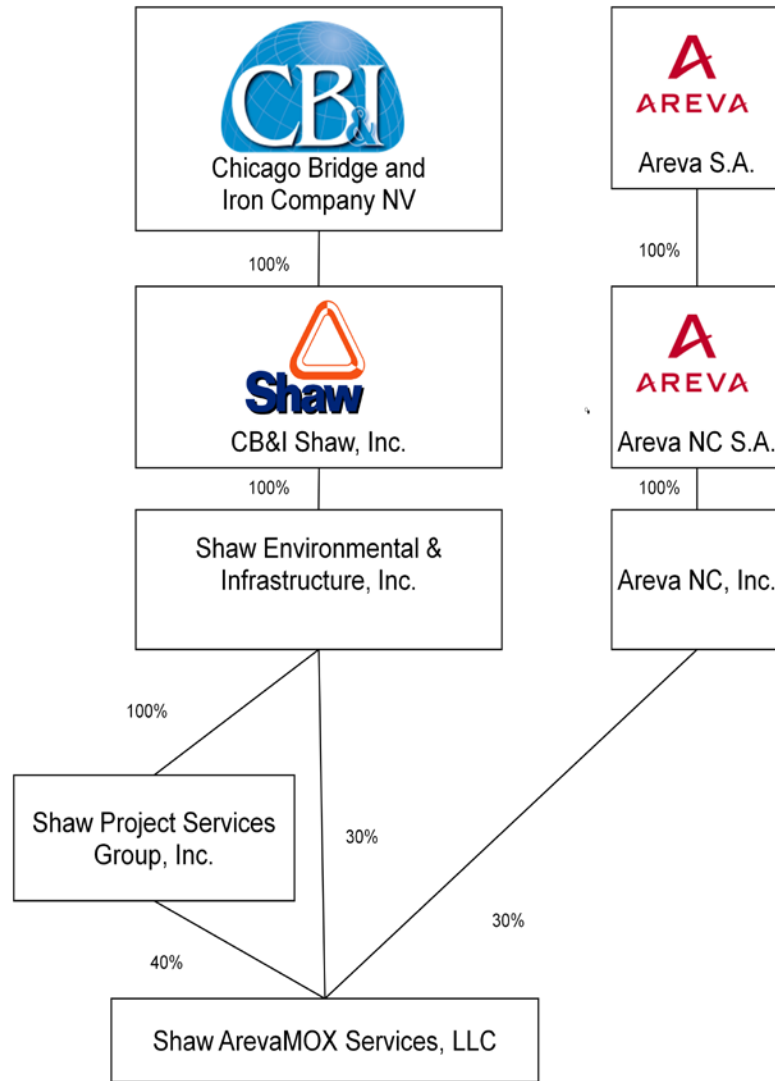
CB&I
Chicago Bridge and Iron Company NV

AREVA
Areva S.A.

100%

100%

Shaw
CB&I Shaw, Inc.

AREVA
Areva NC S.A.

100%

100%

Shaw Environmental & Infrastructure, Inc.

Areva NC, Inc.

100%

Shaw Project Services Group, Inc.

30%

30%

40%

Shaw ArevaMOX Services, LLC